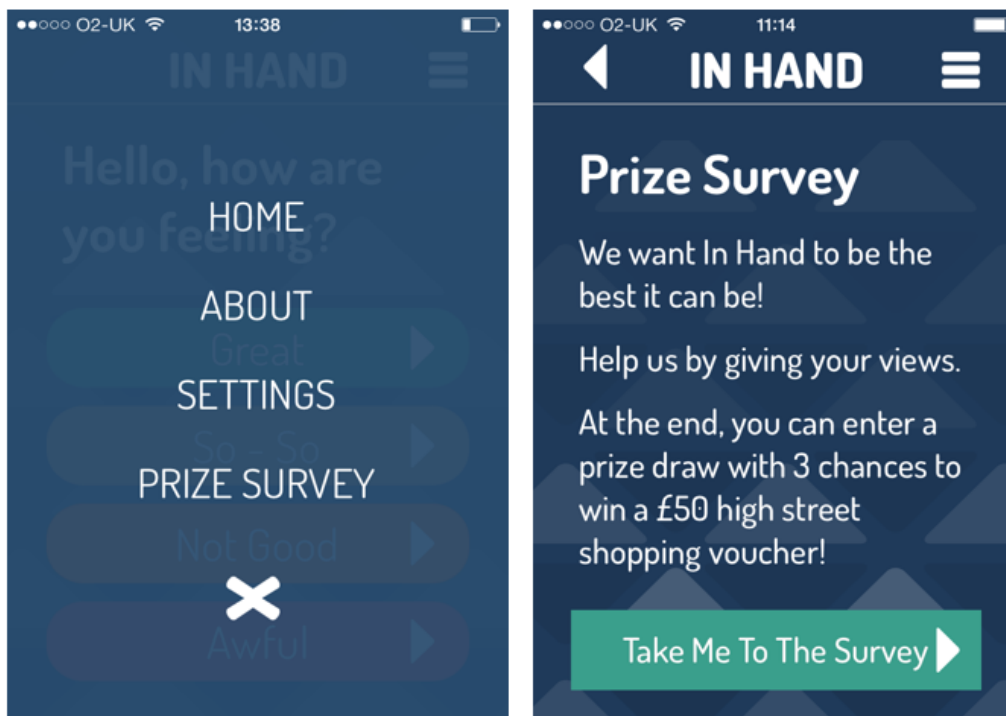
●●○○○ O2-UK 13:38

IN HAND

Hello, how are you feeling?

HOME

ABOUT

SETTINGS

PRIZE SURVEY

Great

So - So

Not Good

Awful

●●○○○ O2-UK 11:14

IN HAND

Prize Survey

We want In Hand to be the best it can be!

Help us by giving your views.

At the end, you can enter a prize draw with 3 chances to win a £50 high street shopping voucher!

Take Me To The Survey